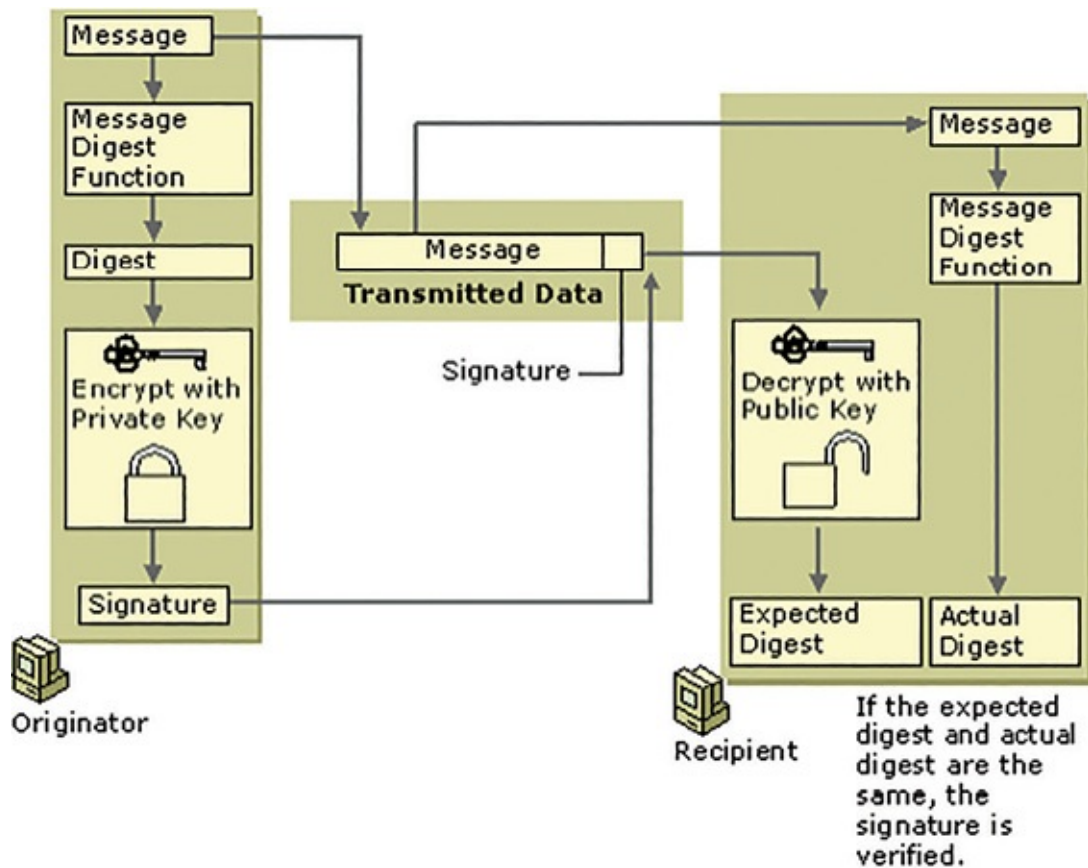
Message

Message Digest Function

Digest

Encrypt with Private Key

Signature

Originator

Message

Transmitted Data

Signature

Message

Message Digest Function

Decrypt with Public Key

Expected Digest

Actual Digest

Recipient

If the expected digest and actual digest are the same, the signature is verified.